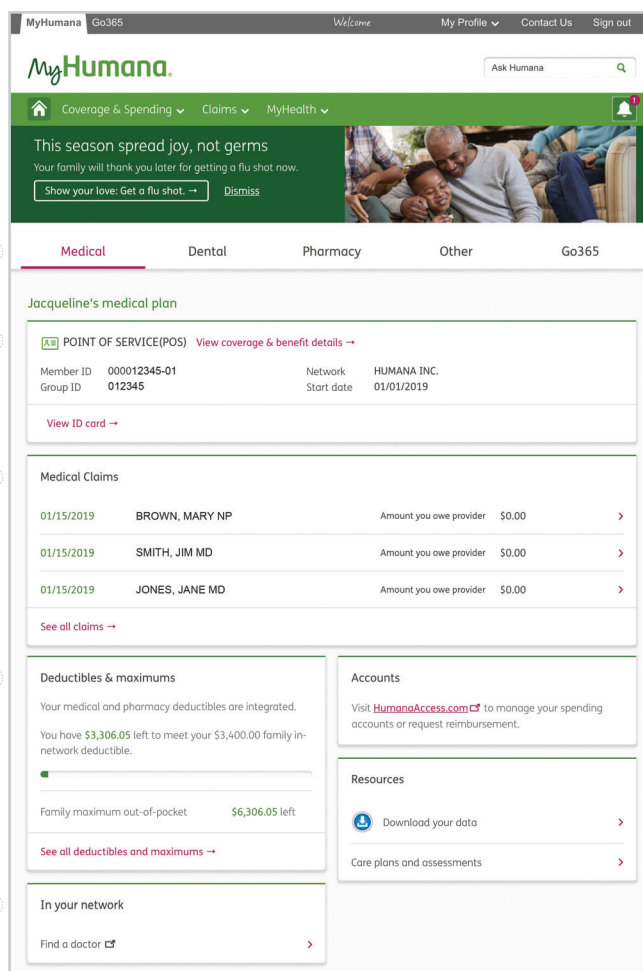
MyHumana Go365 Welcome My Profile Contact Us Sign out

MyHumana.

Ask Humana

Coverage & Spending Claims MyHealth

This season spread joy, not germs
Your family will thank you later for getting a flu shot now.
Show your love: Get a flu shot. → Dismiss

Medical Dental Pharmacy Other Go365

Jacqueline's medical plan

POINT OF SERVICE(POS) View coverage & benefit details →

Member ID 000012345-01
Group ID 012345
Network HUMANA INC.
Start date 01/01/2019

View ID card →

Medical Claims

| | | | |
|---|---|---|---|
| 01/15/2019 | BROWN, MARY NP | Amount you owe provider | \$0.00 |
| 01/15/2019 | SMITH, JIM MD | Amount you owe provider | \$0.00 |
| 01/15/2019 | JONES, JANE MD | Amount you owe provider | \$0.00 |

See all claims →

Deductibles & maximums

Your medical and pharmacy deductibles are integrated.

You have \$3,306.05 left to meet your \$3,400.00 family in-network deductible.

Family maximum out-of-pocket \$6,306.05 left

See all deductibles and maximums →

Accounts

Visit HumanaAccess.com to manage your spending accounts or request reimbursement.

Resources

Download your data

Care plans and assessments

In your network

Find a doctor